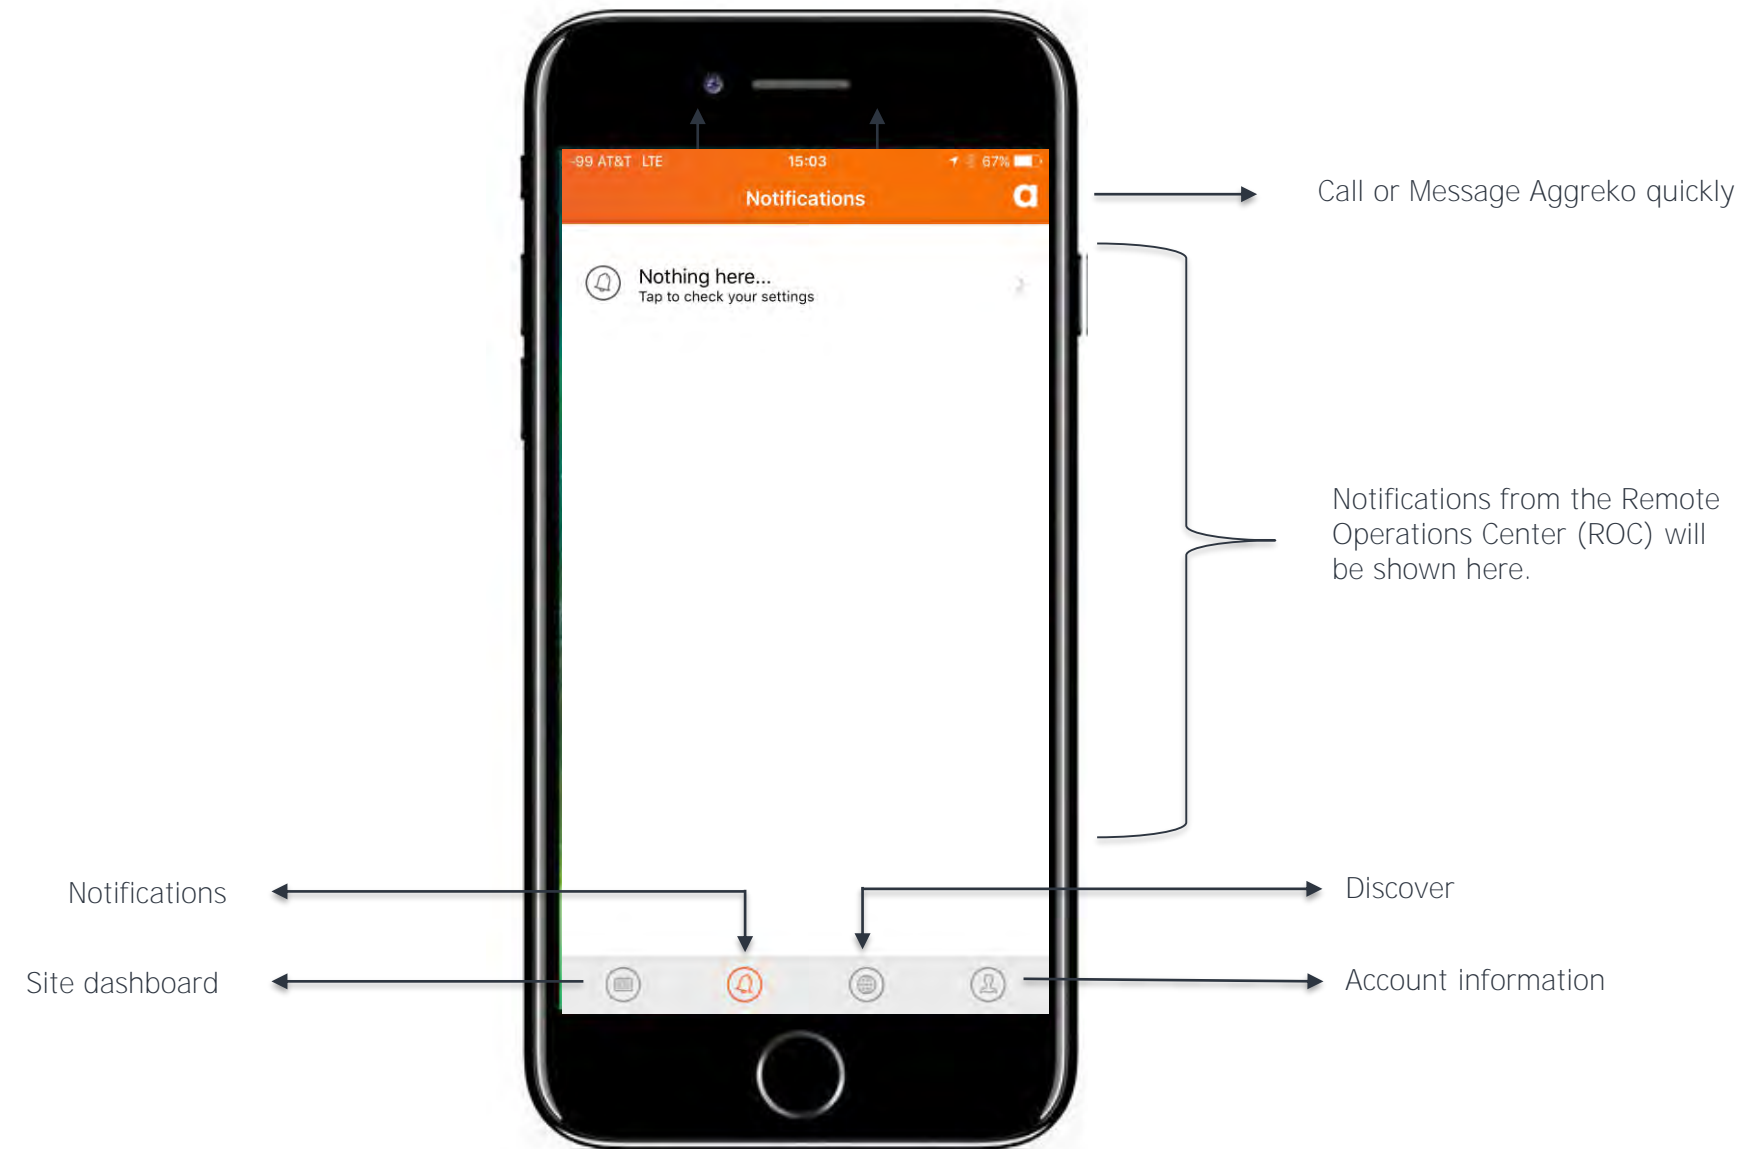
-99 AT&T LTE 15:03 67%

Notifications

Call or Message Aggreko quickly

Nothing here...
Tap to check your settings

Notifications from the Remote Operations Center (ROC) will be shown here.

Notifications

Discover

Site dashboard

Account information